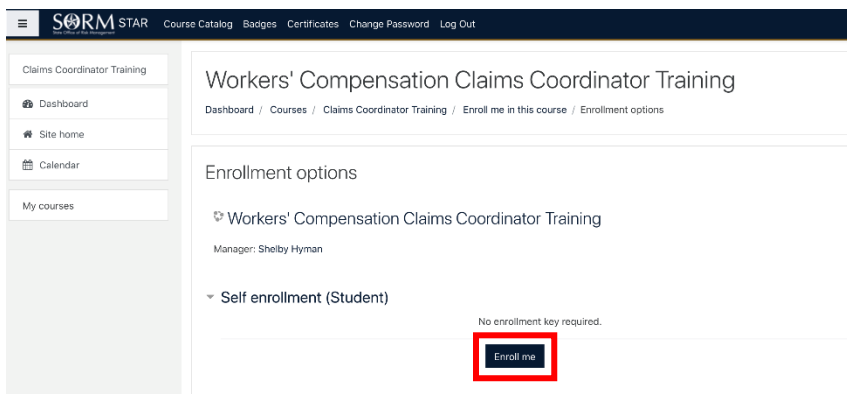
≡ SORM STAR State Office of Risk Management Course Catalog Badges Certificates Change Password Log Out

Claims Coordinator Training

Dashboard

Site home

Calendar

My courses

Workers' Compensation Claims Coordinator Training

Dashboard / Courses / Claims Coordinator Training / Enroll me in this course / Enrollment options

Enrollment options

Workers' Compensation Claims Coordinator Training

Manager: Shelby Hyman

Self enrollment (Student)

No enrollment key required.

Enroll me